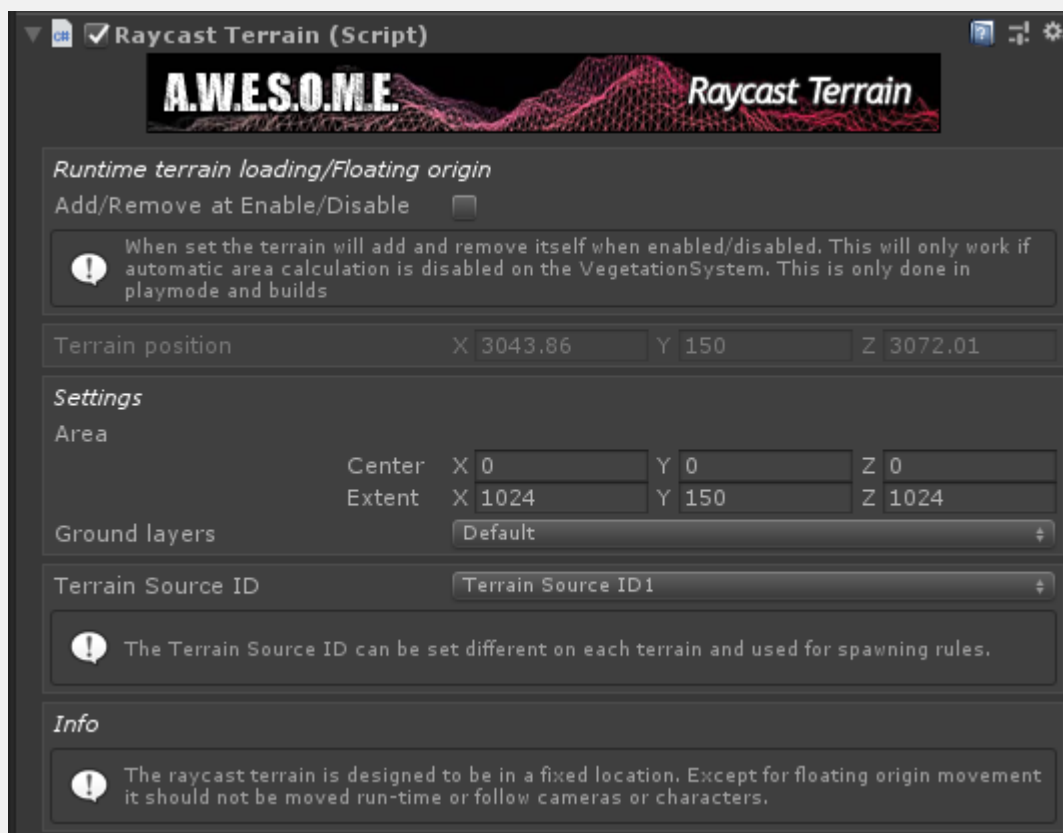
Raycast Terrain (Script)

A.W.E.S.O.M.E. Raycast Terrain

Runtime terrain loading/Floating origin

Add/Remove at Enable/Disable

When set the terrain will add and remove itself when enabled/disabled. This will only work if automatic area calculation is disabled on the VegetationSystem. This is only done in playmode and builds

Terrain position X 3043.86 Y 150 Z 3072.01

Settings

Area

Center X 0 Y 0 Z 0

Extent X 1024 Y 150 Z 1024

Ground layers Default

Terrain Source ID Terrain Source ID1

The Terrain Source ID can be set different on each terrain and used for spawning rules.

Info

The raycast terrain is designed to be in a fixed location. Except for floating origin movement it should not be moved run-time or follow cameras or characters.